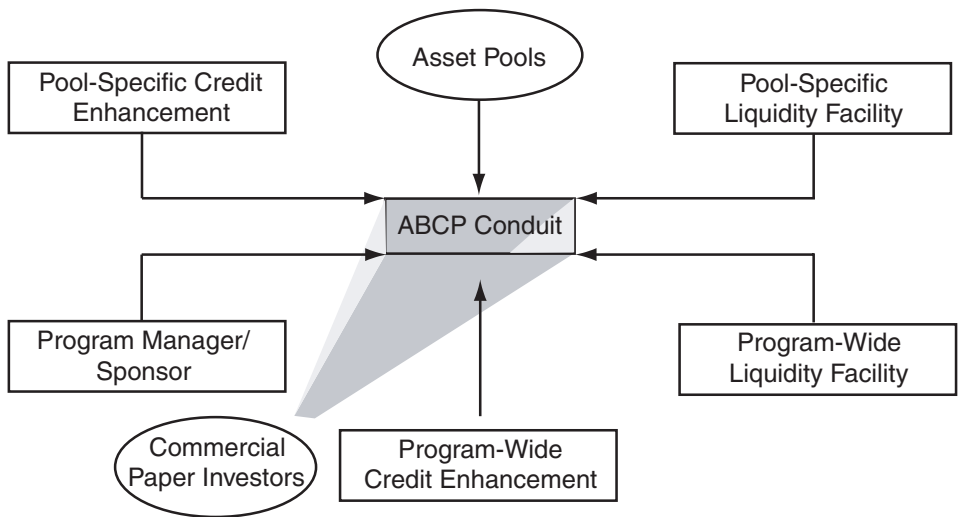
Asset Pools

Pool-Specific Credit Enhancement

Pool-Specific Liquidity Facility

ABCP Conduit

Program Manager/ Sponsor

Program-Wide Liquidity Facility

Commercial Paper Investors

Program-Wide Credit Enhancement